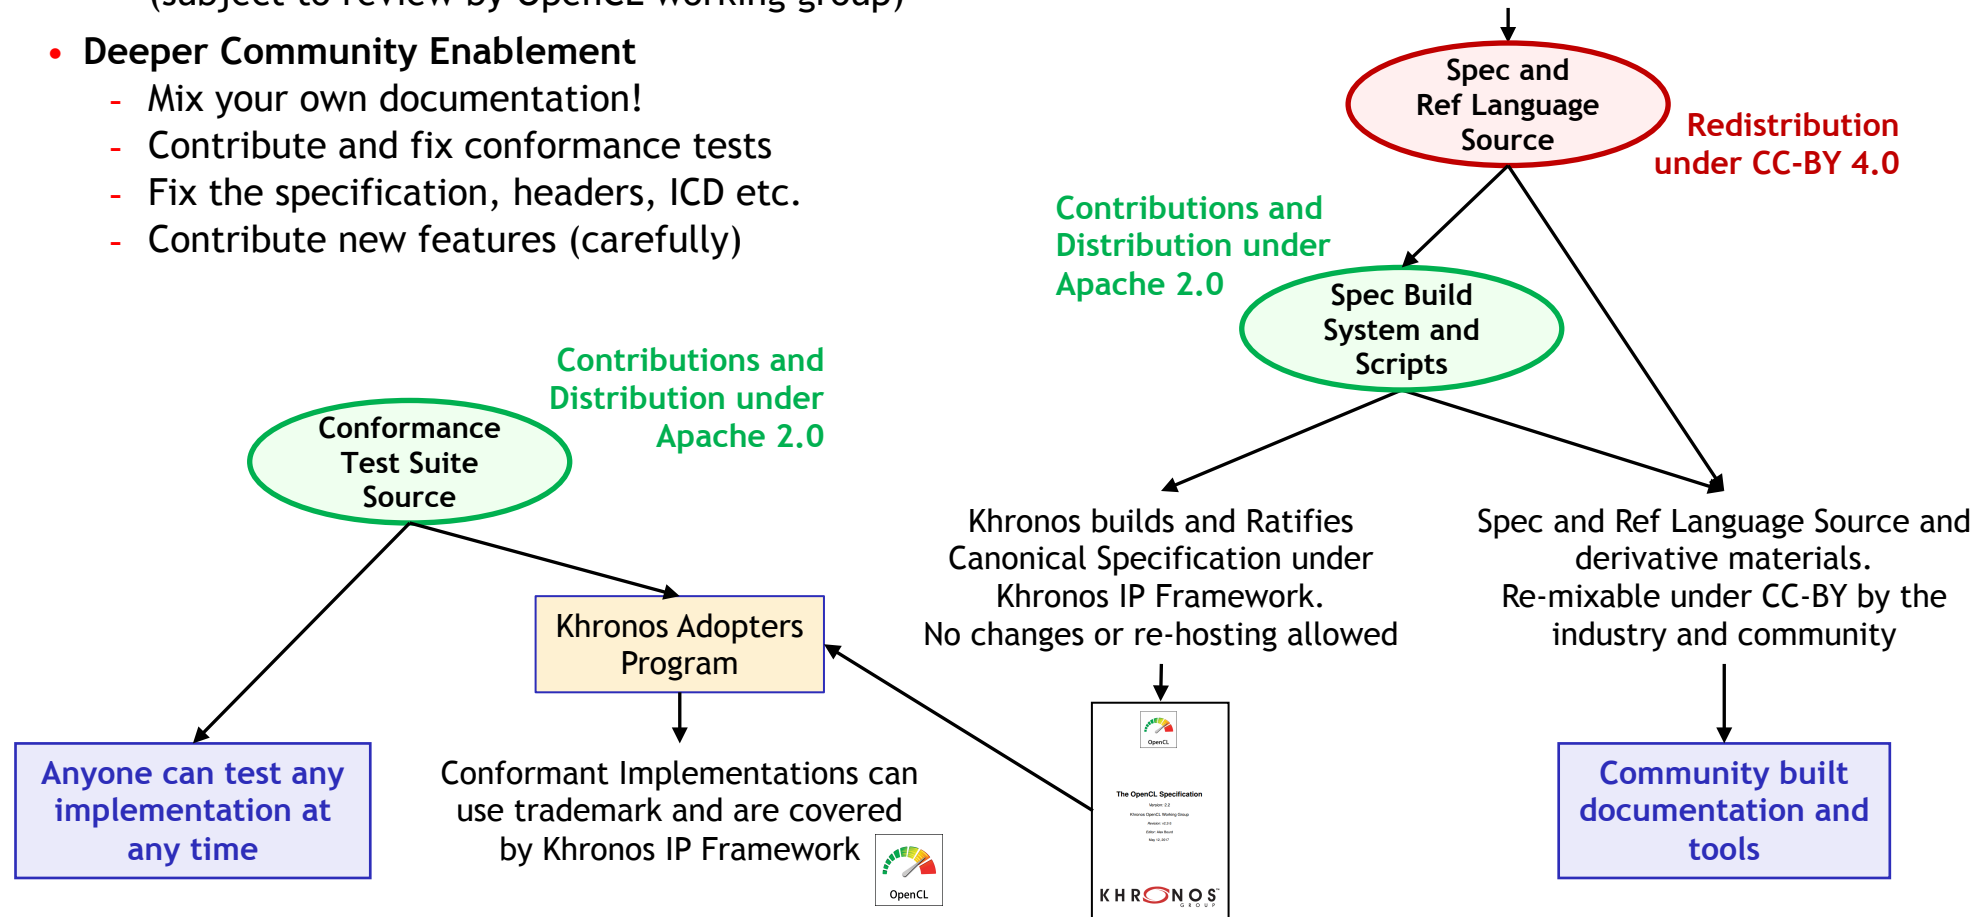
(subject to review by OpenCL working group)

• Deeper Community Enablement
- Mix your own documentation!
- Contribute and fix conformance tests
- Fix the specification, headers, ICD etc.
- Contribute new features (carefully)

Spec and Ref Language Source

Redistribution under CC-BY 4.0

Contributions and Distribution under Apache 2.0

Spec Build System and Scripts

Contributions and Distribution under Apache 2.0

Conformance Test Suite Source

Khronos builds and Ratifies Canonical Specification under Khronos IP Framework. No changes or re-hosting allowed

Spec and Ref Language Source and derivative materials. Re-mixable under CC-BY by the industry and community

Khronos Adopters Program

OpenCL

The OpenCL Specification

KHRONOS GROUP

Anyone can test any implementation at any time

Conformant Implementations can use trademark and are covered by Khronos IP Framework

OpenCL

Community built documentation and tools